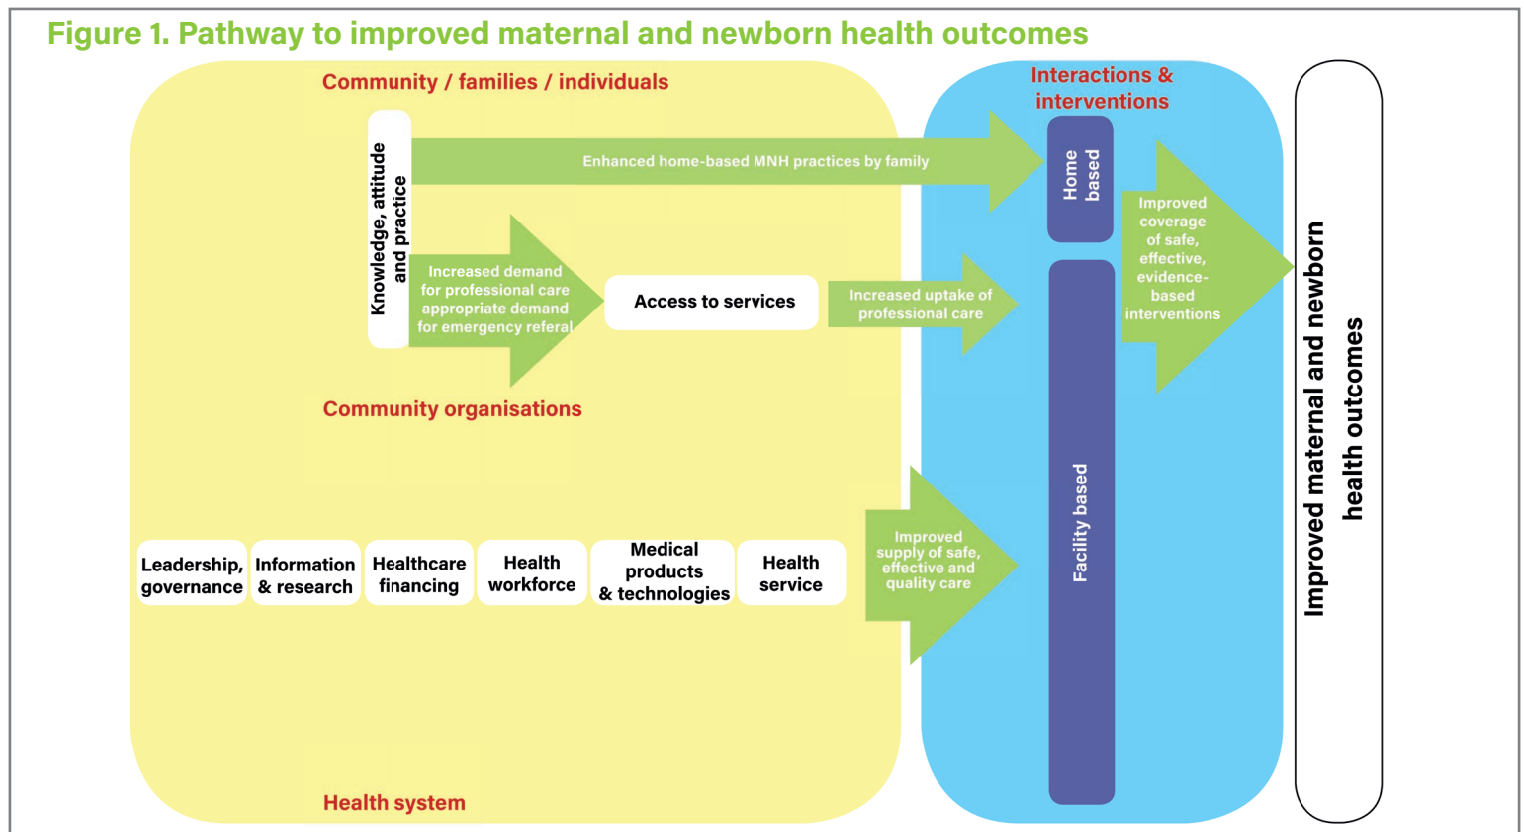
Figure 1. Pathway to improved maternal and newborn health outcomes

Community / families / individuals

Interactions & interventions

Knowledge, attitude and practice

Enhanced home-based MNH practices by family

Home based

Improved coverage of safe, effective, evidence-based interventions

Increased demand for professional care appropriate demand for emergency referal

Access to services

Increased uptake of professional care

Improved maternal and newborn health outcomes

Community organisations

Facility based

Leadership, governance

Information & research

Healthcare financing

Health workforce

Medical products & technologies

Health service

Improved supply of safe, effective and quality care

Health system